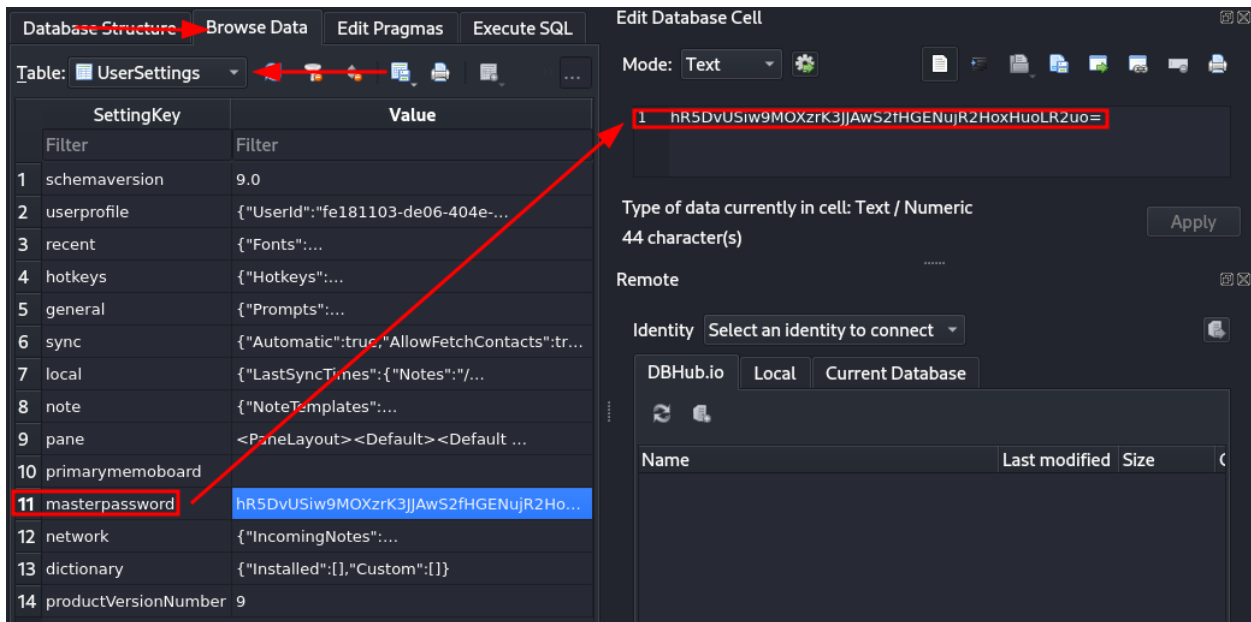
Database Structure | Browse Data | Edit Pragmas | Execute SQL

Table: UserSettings

| | SettingKey | Value |
|---|---|---|
| | Filter | Filter |
| 1 | schemaversion | 9.0 |
| 2 | userprofile | {"UserId":"fe181103-de06-404e-... |
| 3 | recent | {"Fonts":... |
| 4 | hotkeys | {"Hotkeys":... |
| 5 | general | {"Prompts":... |
| 6 | sync | {"Automatic":true,"AllowFetchContacts":tr... |
| 7 | local | {"LastSyncTimes":{"Notes":"/... |
| 8 | note | {"NoteTemplates":... |
| 9 | pane | <PaneLayout><Default><Default ... |
| 10 | primarymemoboard | |
| 11 | masterpassword | hR5DvUSiw9MOXzrK3JJAwS2fHGENujR2Ho... |
| 12 | network | {"IncomingNotes":... |
| 13 | dictionary | {"Installed":[],"Custom":[]} |
| 14 | productVersionNumber | 9 |

Edit Database Cell

Mode: Text

1 hR5DvUSiw9MOXzrK3JJAwS2fHGENujR2HoxHuoLR2uo=

Type of data currently in cell: Text / Numeric
44 character(s)

Apply

Remote

Identity Select an identity to connect

DBHub.io | Local | Current Database

| Name | Last modified | Size |
|---|---|---|